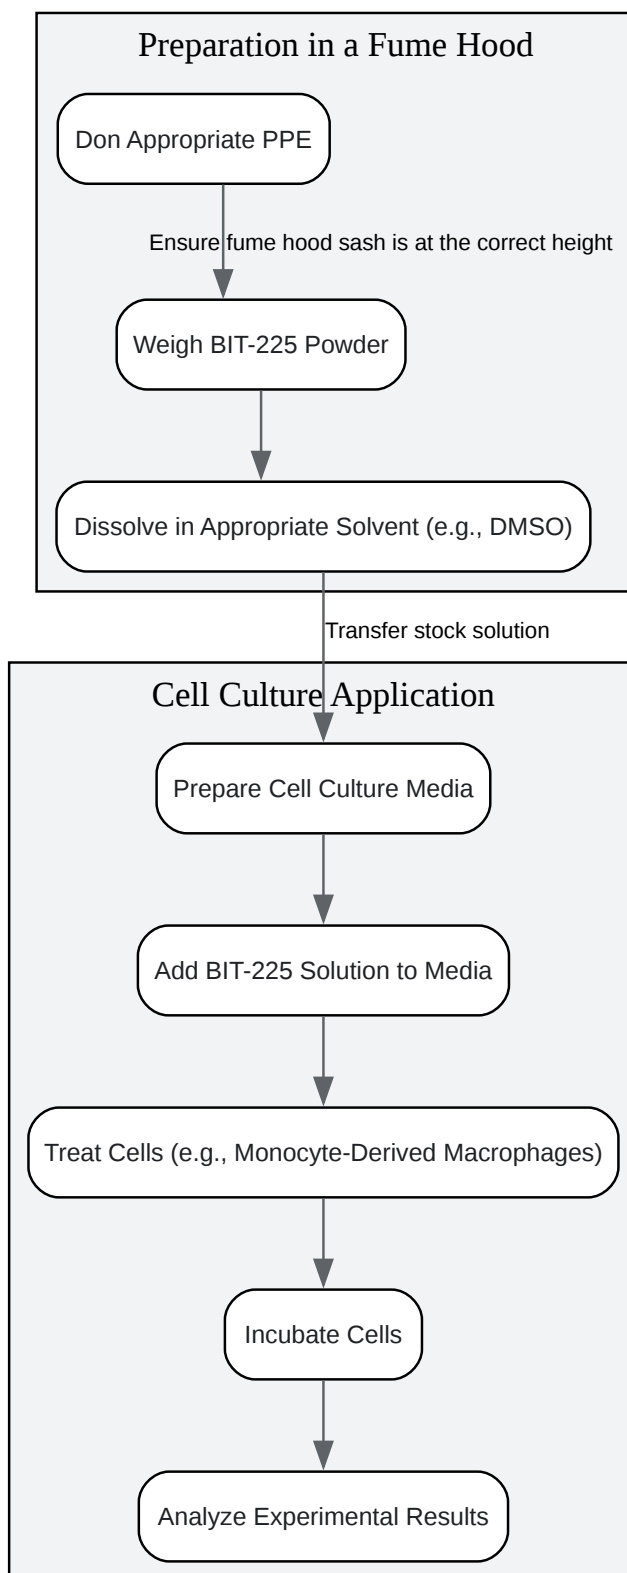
Preparation in a Fume Hood

Don Appropriate PPE

Ensure fume hood sash is at the correct height

Weigh BIT-225 Powder

Dissolve in Appropriate Solvent (e.g., DMSO)

Transfer stock solution

Cell Culture Application

Prepare Cell Culture Media

Add BIT-225 Solution to Media

Treat Cells (e.g., Monocyte-Derived Macrophages)

Incubate Cells

Analyze Experimental Results